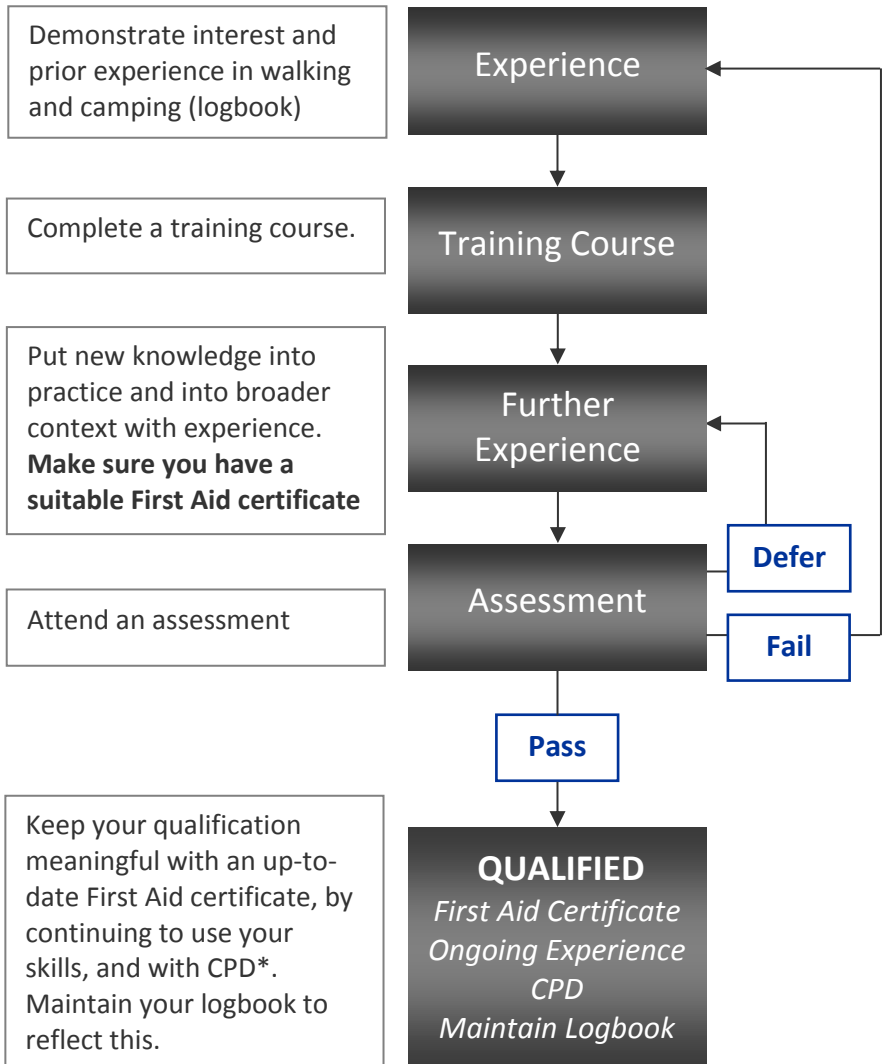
Demonstrate interest and prior experience in walking and camping (logbook)

Experience

Complete a training course.

Training Course

Put new knowledge into practice and into broader context with experience. **Make sure you have a suitable First Aid certificate**

Further Experience

Assessment

Defer

Attend an assessment

Fail

Pass

Keep your qualification meaningful with an up-to-date First Aid certificate, by continuing to use your skills, and with CPD*. Maintain your logbook to reflect this.

**QUALIFIED**
*First Aid Certificate*
*Ongoing Experience*
*CPD*
*Maintain Logbook*